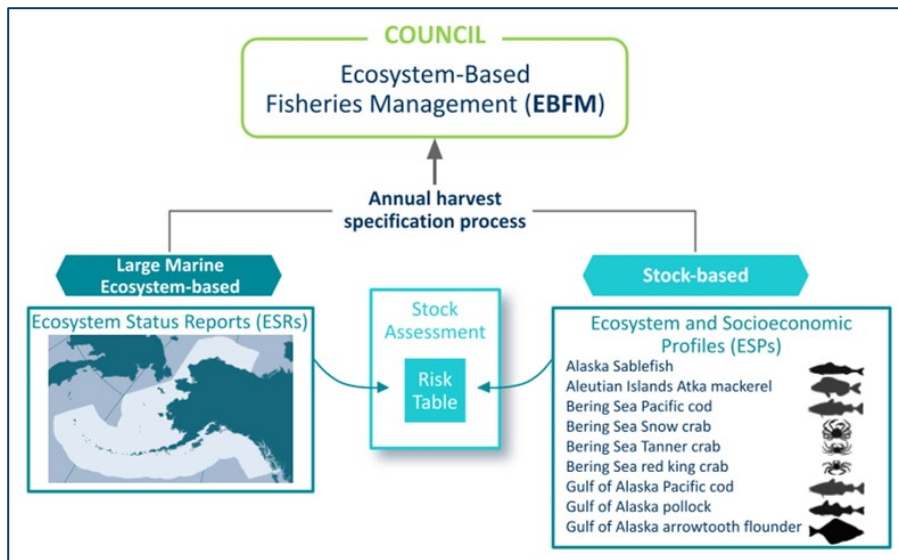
COUNCIL

Ecosystem-Based Fisheries Management (EBFM)

Annual harvest specification process

Large Marine Ecosystem-based

Stock-based

Ecosystem Status Reports (ESRs)

Stock Assessment

Risk Table

Ecosystem and Socioeconomic Profiles (ESPs)

Alaska Sablefish
Aleutian Islands Atka mackerel
Bering Sea Pacific cod
Bering Sea Snow crab
Bering Sea Tanner crab
Bering Sea red king crab
Gulf of Alaska Pacific cod
Gulf of Alaska pollock
Gulf of Alaska arrowtooth flounder